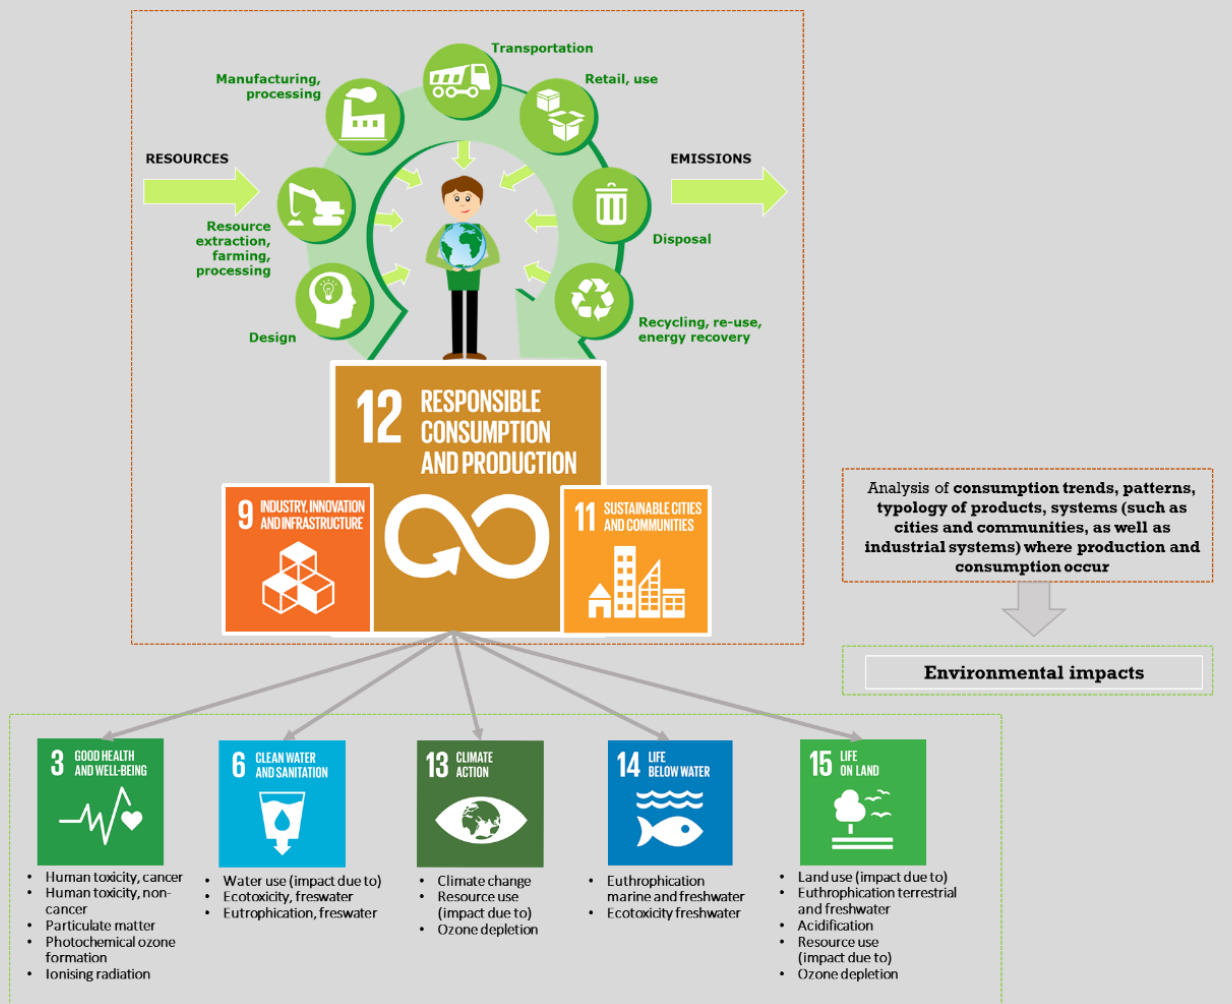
Transportation

Manufacturing, processing

Retail, use

RESOURCES

EMISSIONS

Resource extraction, farming, processing

Disposal

Design

Recycling, re-use, energy recovery

12 RESPONSIBLE CONSUMPTION AND PRODUCTION

9 INDUSTRY, INNOVATION AND INFRASTRUCTURE

11 SUSTAINABLE CITIES AND COMMUNITIES

Analysis of **consumption trends, patterns, typology of products, systems (such as cities and communities, as well as industrial systems) where production and consumption occur**

**Environmental impacts**

3 GOOD HEALTH AND WELL-BEING

- Human toxicity, cancer
- Human toxicity, non-cancer
- Particulate matter
- Photochemical ozone formation
- Ionising radiation

6 CLEAN WATER AND SANITATION

- Water use (impact due to)
- Ecotoxicity, freswater
- Eutrophication, freswater

13 CLIMATE ACTION

- Climate change
- Resource use (impact due to)
- Ozone depletion

14 LIFE BELOW WATER

- Euthrophication marine and freshwater
- Ecotoxicity freshwater

15 LIFE ON LAND

- Land use (impact due to)
- Euthrophication terrestrial and freshwater
- Acidification
- Resource use (impact due to)
- Ozone depletion